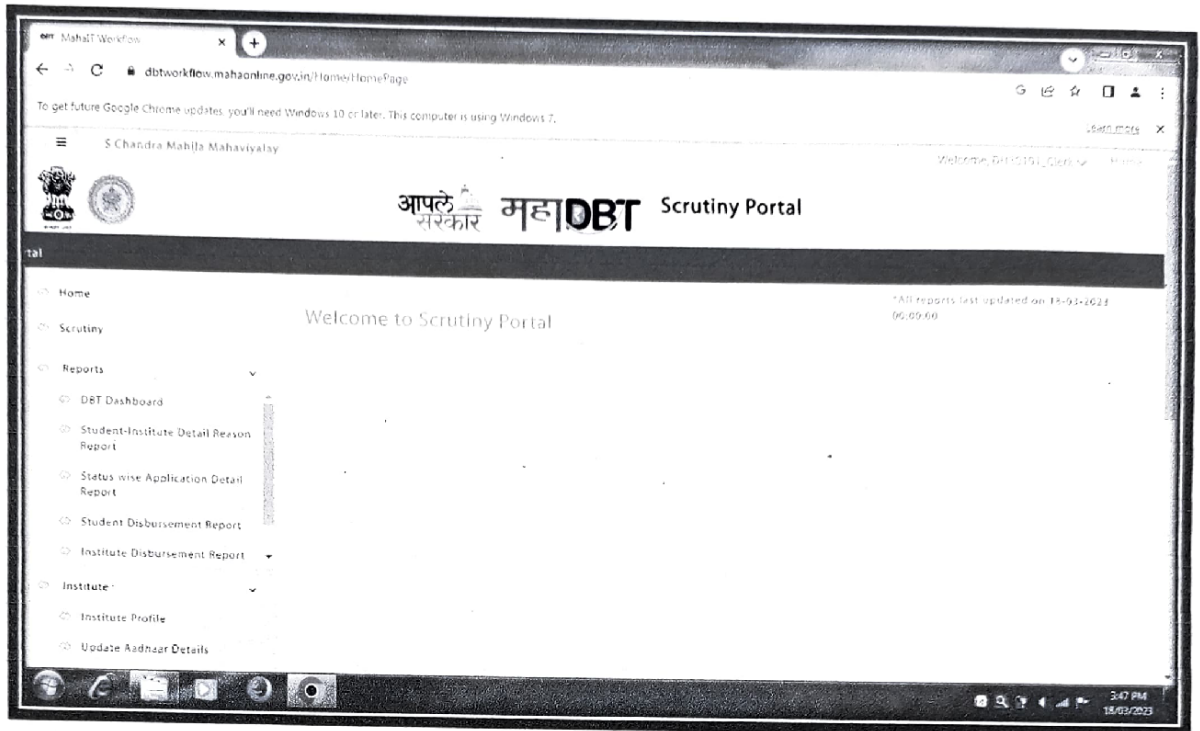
MahaIT Workflow

dbtworkflow.mahaonline.gov.in/Home/HomePage

To get future Google Chrome updates, you'll need Windows 10 or later. This computer is using Windows 7.

Learn more

S Chandra Mahila Mahaviyalay

Welcome, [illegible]_Clerk

आपले सरकार महाDBT Scrutiny Portal

tal

Home

Scrutiny

Reports

DBT Dashboard

Student-Institute Detail Reason Report

Status wise Application Detail Report

Student Disbursement Report

Institute Disbursement Report

Institute

Institute Profile

Update Aadhaar Details

Welcome to Scrutiny Portal

*All reports last updated on 18-03-2023 06:00:00

3:47 PM
18/03/2023